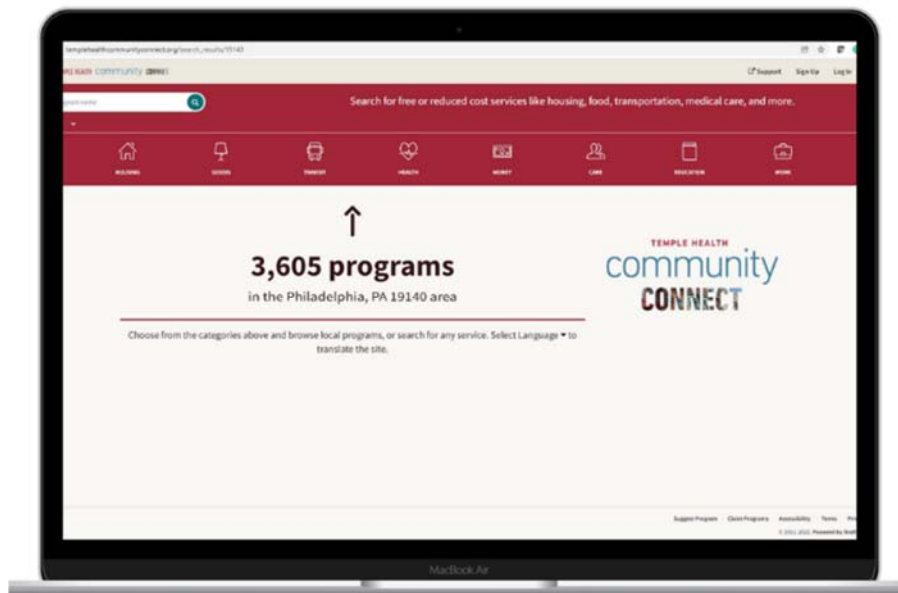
templehealthcommunityconnect.org/search_results/19140

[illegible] HEALTH community CONNECT

Support Sign Up Log In

Search for free or reduced cost services like housing, food, transportation, medical care, and more.

HOUSING GOODS TRANSIT HEALTH MONEY CARE EDUCATION WORK

↑

3,605 programs

in the Philadelphia, PA 19140 area

Choose from the categories above and browse local programs, or search for any service. Select Language ▾ to translate the site.

TEMPLE HEALTH
community
CONNECT

Suggest Program Claim Programs Accessibility Terms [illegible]

© 2011-2022. Powered by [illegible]

MacBook Air